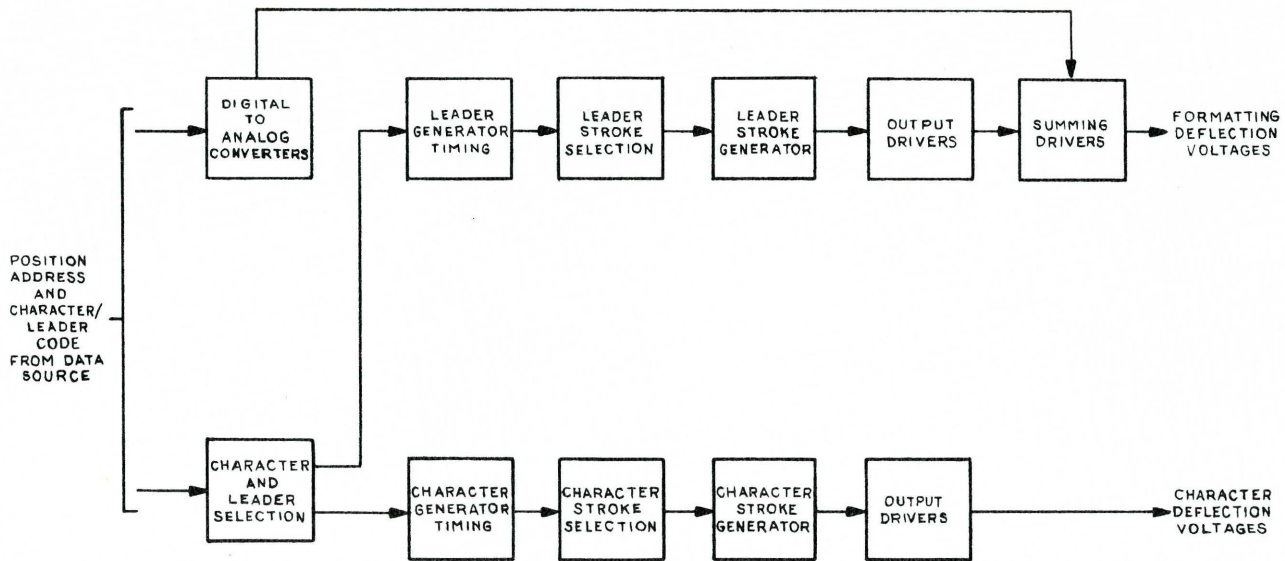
POSITION ADDRESS AND CHARACTER/ LEADER CODE FROM DATA SOURCE

DIGITAL TO ANALOG CONVERTERS

LEADER GENERATOR TIMING

LEADER STROKE SELECTION

LEADER STROKE GENERATOR

OUTPUT DRIVERS

SUMMING DRIVERS

FORMATTING DEFLECTION VOLTAGES

CHARACTER AND LEADER SELECTION

CHARACTER GENERATOR TIMING

CHARACTER STROKE SELECTION

CHARACTER STROKE GENERATOR

OUTPUT DRIVERS

CHARACTER DEFLECTION VOLTAGES